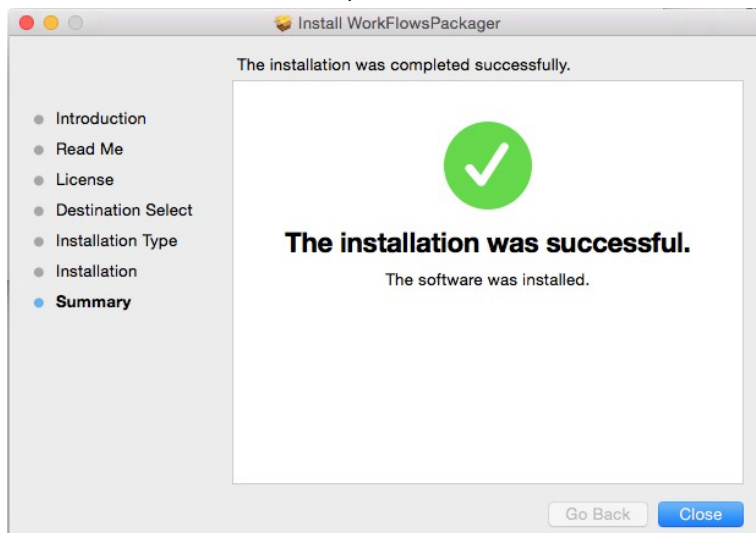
Install WorkFlowsPackager

The installation was completed successfully.

Introduction
Read Me
License
Destination Select
Installation Type
Installation
Summary

The installation was successful.

The software was installed.

Go Back
Close